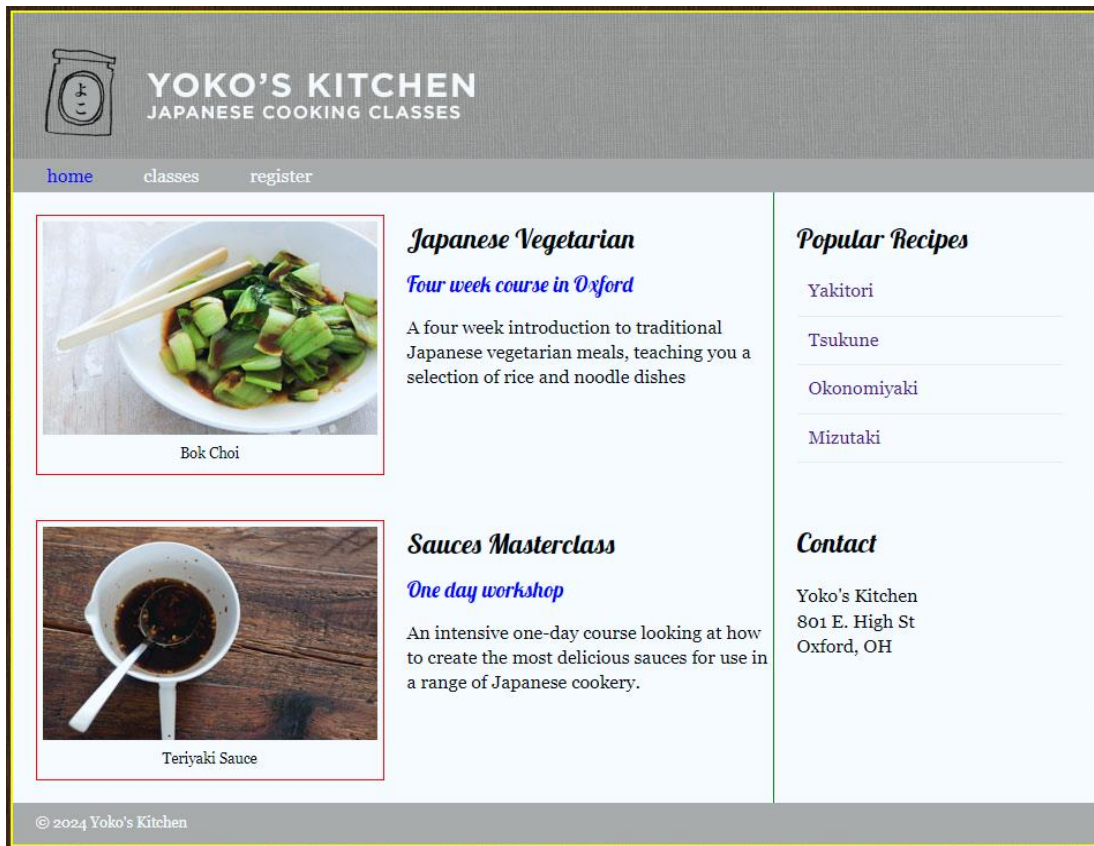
よ

YOKO'S KITCHEN
JAPANESE COOKING CLASSES

home classes register

Bok Choi

Japanese Vegetarian

Four week course in Oxford

A four week introduction to traditional Japanese vegetarian meals, teaching you a selection of rice and noodle dishes

Teriyaki Sauce

Sauces Masterclass

One day workshop

An intensive one-day course looking at how to create the most delicious sauces for use in a range of Japanese cookery.

Popular Recipes

Yakitori

Tsukune

Okonomiyaki

Mizutaki

Contact

Yoko's Kitchen
801 E. High St
Oxford, OH

© 2024 Yoko's Kitchen